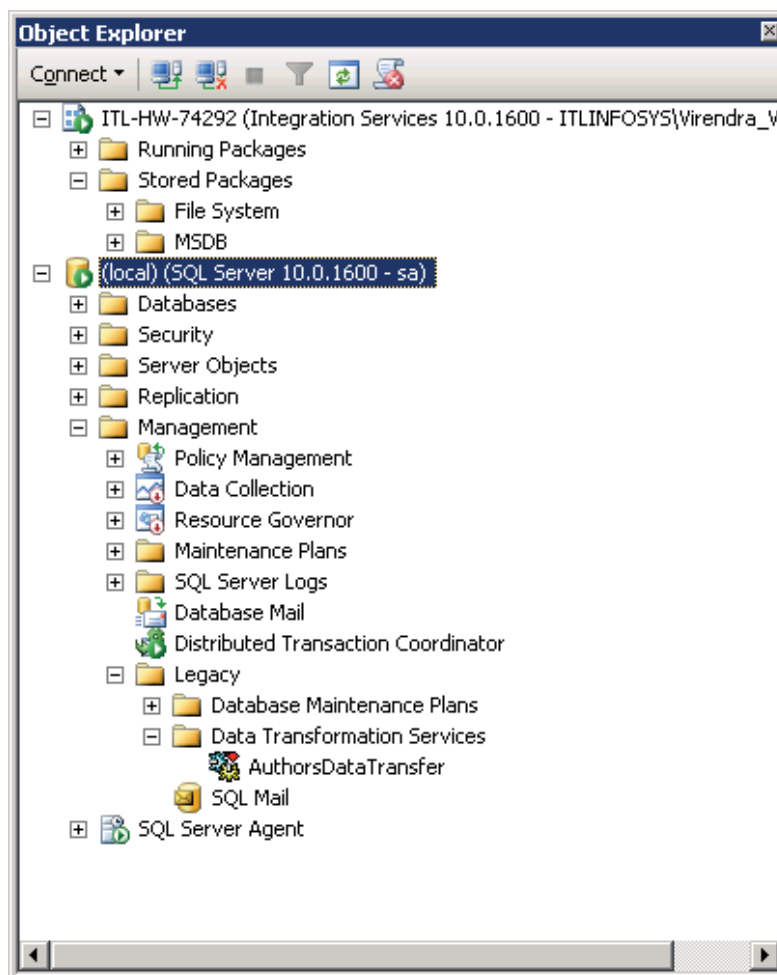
Object Explorer

Connect ▾

ITL-HW-74292 (Integration Services 10.0.1600 - ITLINFOSYS\Virendra_V

Running Packages

Stored Packages

File System

MSDB

(local) (SQL Server 10.0.1600 - sa)

Databases

Security

Server Objects

Replication

Management

Policy Management

Data Collection

Resource Governor

Maintenance Plans

SQL Server Logs

Database Mail

Distributed Transaction Coordinator

Legacy

Database Maintenance Plans

Data Transformation Services

AuthorsDataTransfer

SQL Mail

SQL Server Agent